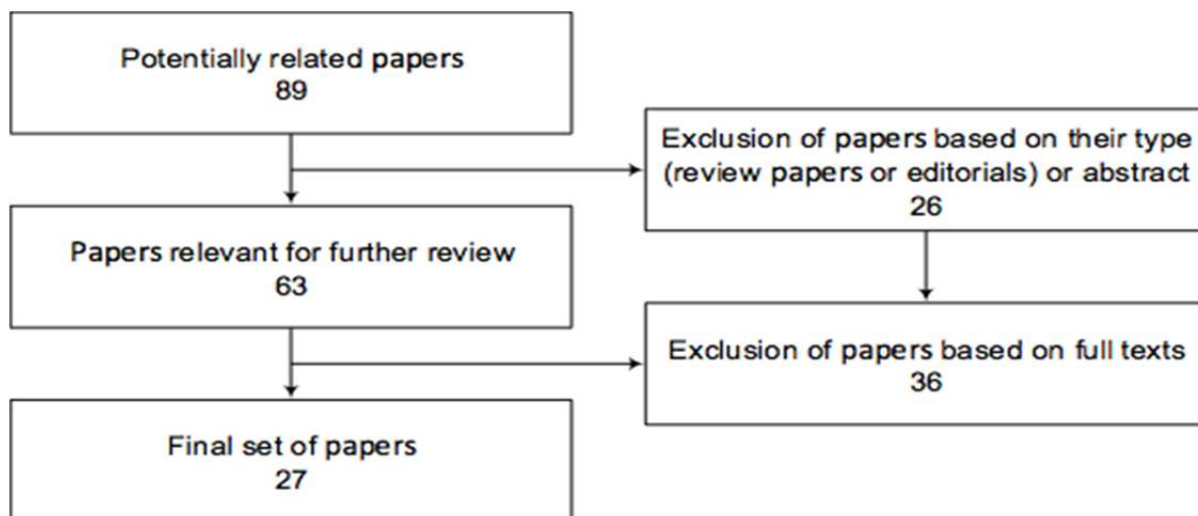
Potentially related papers
89

Exclusion of papers based on their type (review papers or editorials) or abstract
26

Papers relevant for further review
63

Exclusion of papers based on full texts
36

Final set of papers
27